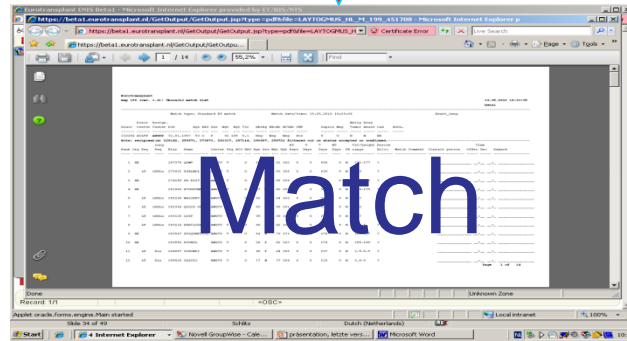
Eurotransplant ENIS Beta1 - Microsoft Internet Explorer provided by ET/BIS/NTS

https://beta1.eurotransplant.nl/GetOutput/GetOutput.jsp?type=pdf&file=LAYTOGMUS_HL_M_199_451788 - Microsoft Internet Explorer p

https://beta1.eurotransplant.nl/GetOutput/GetOutput.jsp?type=pdf&file=LAYTOGMUS_H

Certificate Error

Live Search

https://beta1.eurotransplant.nl/GetOutput...

Page

Tools

1 / 14

55,2%

Find

Match

Page 1 of 14

Done

Unknown Zone

Record: 1/1

<OSC>

Applet oracle.forms.engine.Main started

Local intranet

100%

Slide 34 of 49

Schlitz

Dutch (Netherlands)

Start

4 Internet Explorer

Novell GroupWise - Cale...

präsentation, letzte vers...

Microsoft Word